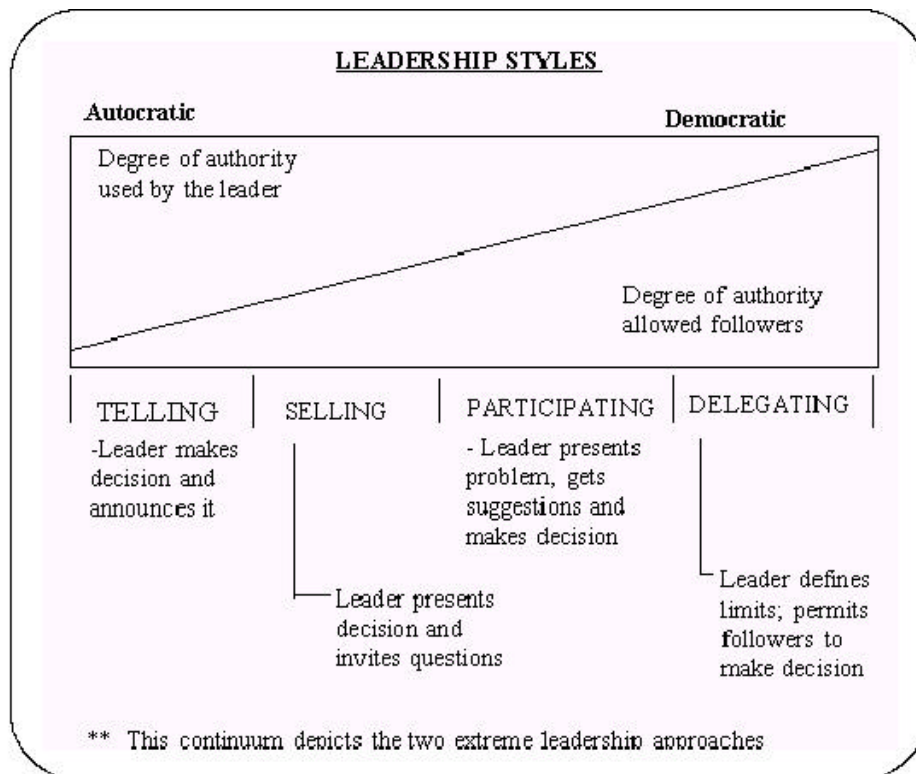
LEADERSHIP STYLES

Autocratic

Democratic

Degree of authority used by the leader

Degree of authority allowed followers

TELLING

SELLING

PARTICIPATING

DELEGATING

-Leader makes decision and announces it

- Leader presents problem, gets suggestions and makes decision

Leader presents decision and invites questions

Leader defines limits; permits followers to make decision

** This continuum depicts the two extreme leadership approaches